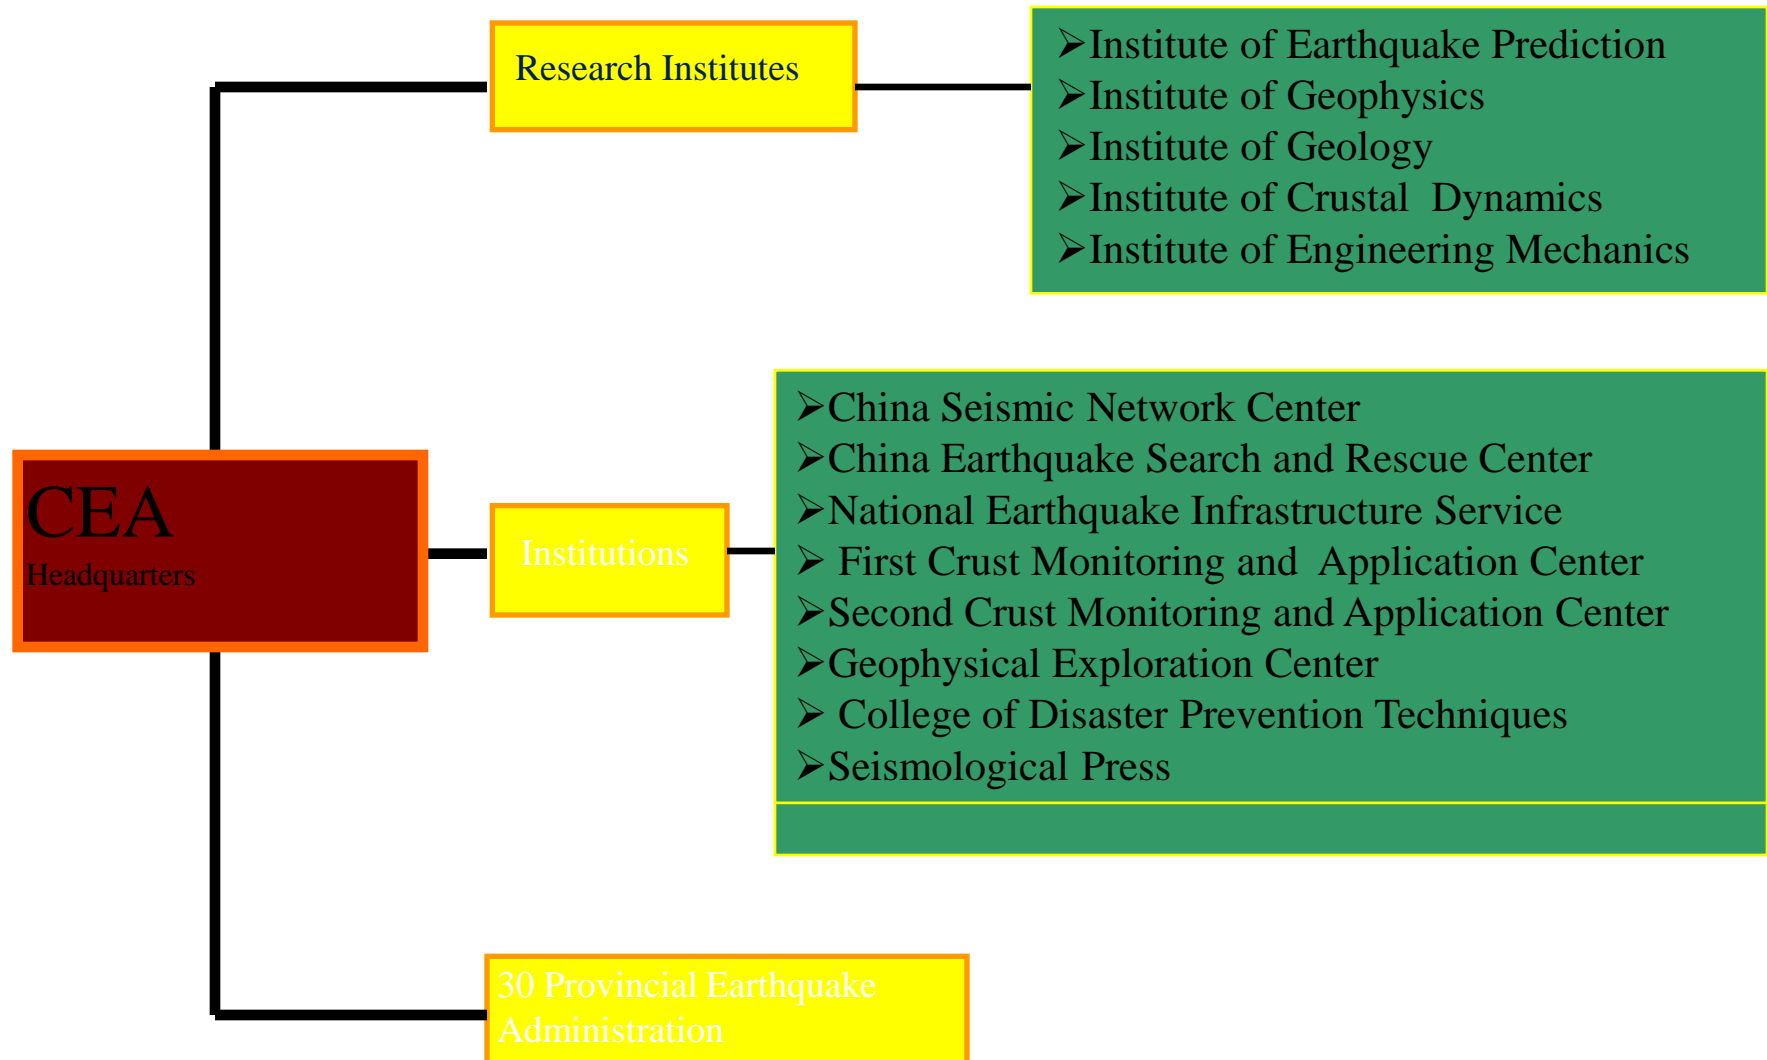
Research Institutes

➢Institute of Earthquake Prediction
➢Institute of Geophysics
➢Institute of Geology
➢Institute of Crustal Dynamics
➢Institute of Engineering Mechanics

CEA
Headquarters

Institutions

➢China Seismic Network Center
➢China Earthquake Search and Rescue Center
➢National Earthquake Infrastructure Service
➢ First Crust Monitoring and Application Center
➢Second Crust Monitoring and Application Center
➢Geophysical Exploration Center
➢ College of Disaster Prevention Techniques
➢Seismological Press

30 Provincial Earthquake Administration